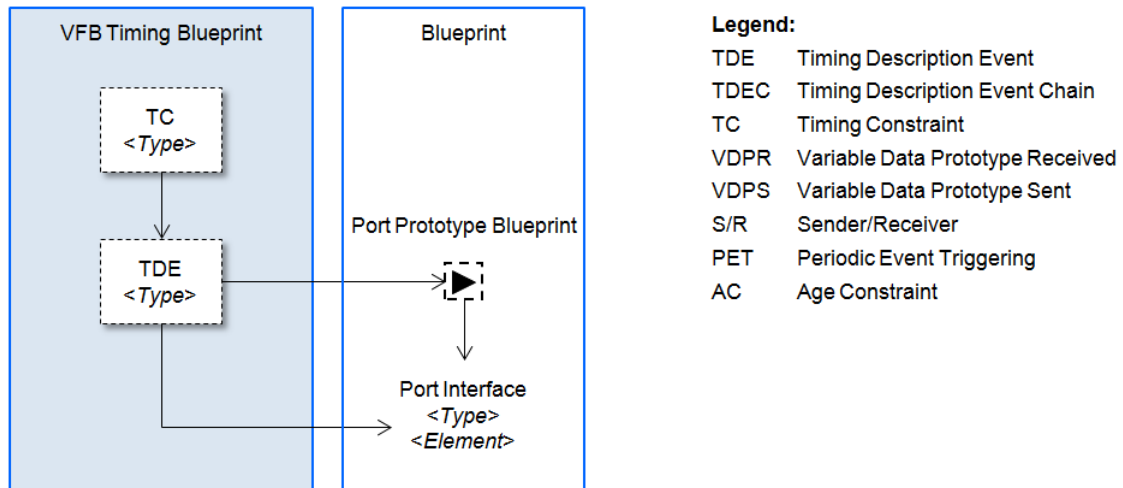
VFB Timing Blueprint

TC
<Type>

TDE
<Type>

Blueprint

Port Prototype Blueprint

Port Interface
<Type>
<Element>

Legend:

| | |
|---|---|
| TDE | Timing Description Event |
| TDEC | Timing Description Event Chain |
| TC | Timing Constraint |
| VDPR | Variable Data Prototype Received |
| VDPS | Variable Data Prototype Sent |
| S/R | Sender/Receiver |
| PET | Periodic Event Triggering |
| AC | Age Constraint |